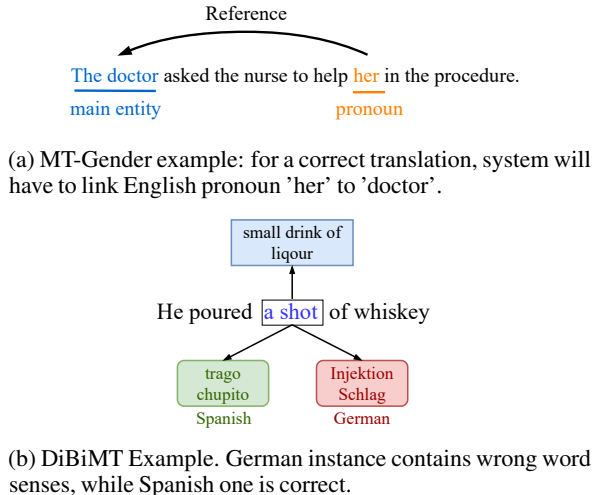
Reference

The doctor asked the nurse to help her in the procedure.

main entity

pronoun

(a) MT-Gender example: for a correct translation, system will have to link English pronoun 'her' to 'doctor'.

small drink of liqour

He poured a shot of whiskey

trago chupito

Spanish

Injektion Schlag

German

(b) DiBiMT Example. German instance contains wrong word senses, while Spanish one is correct.